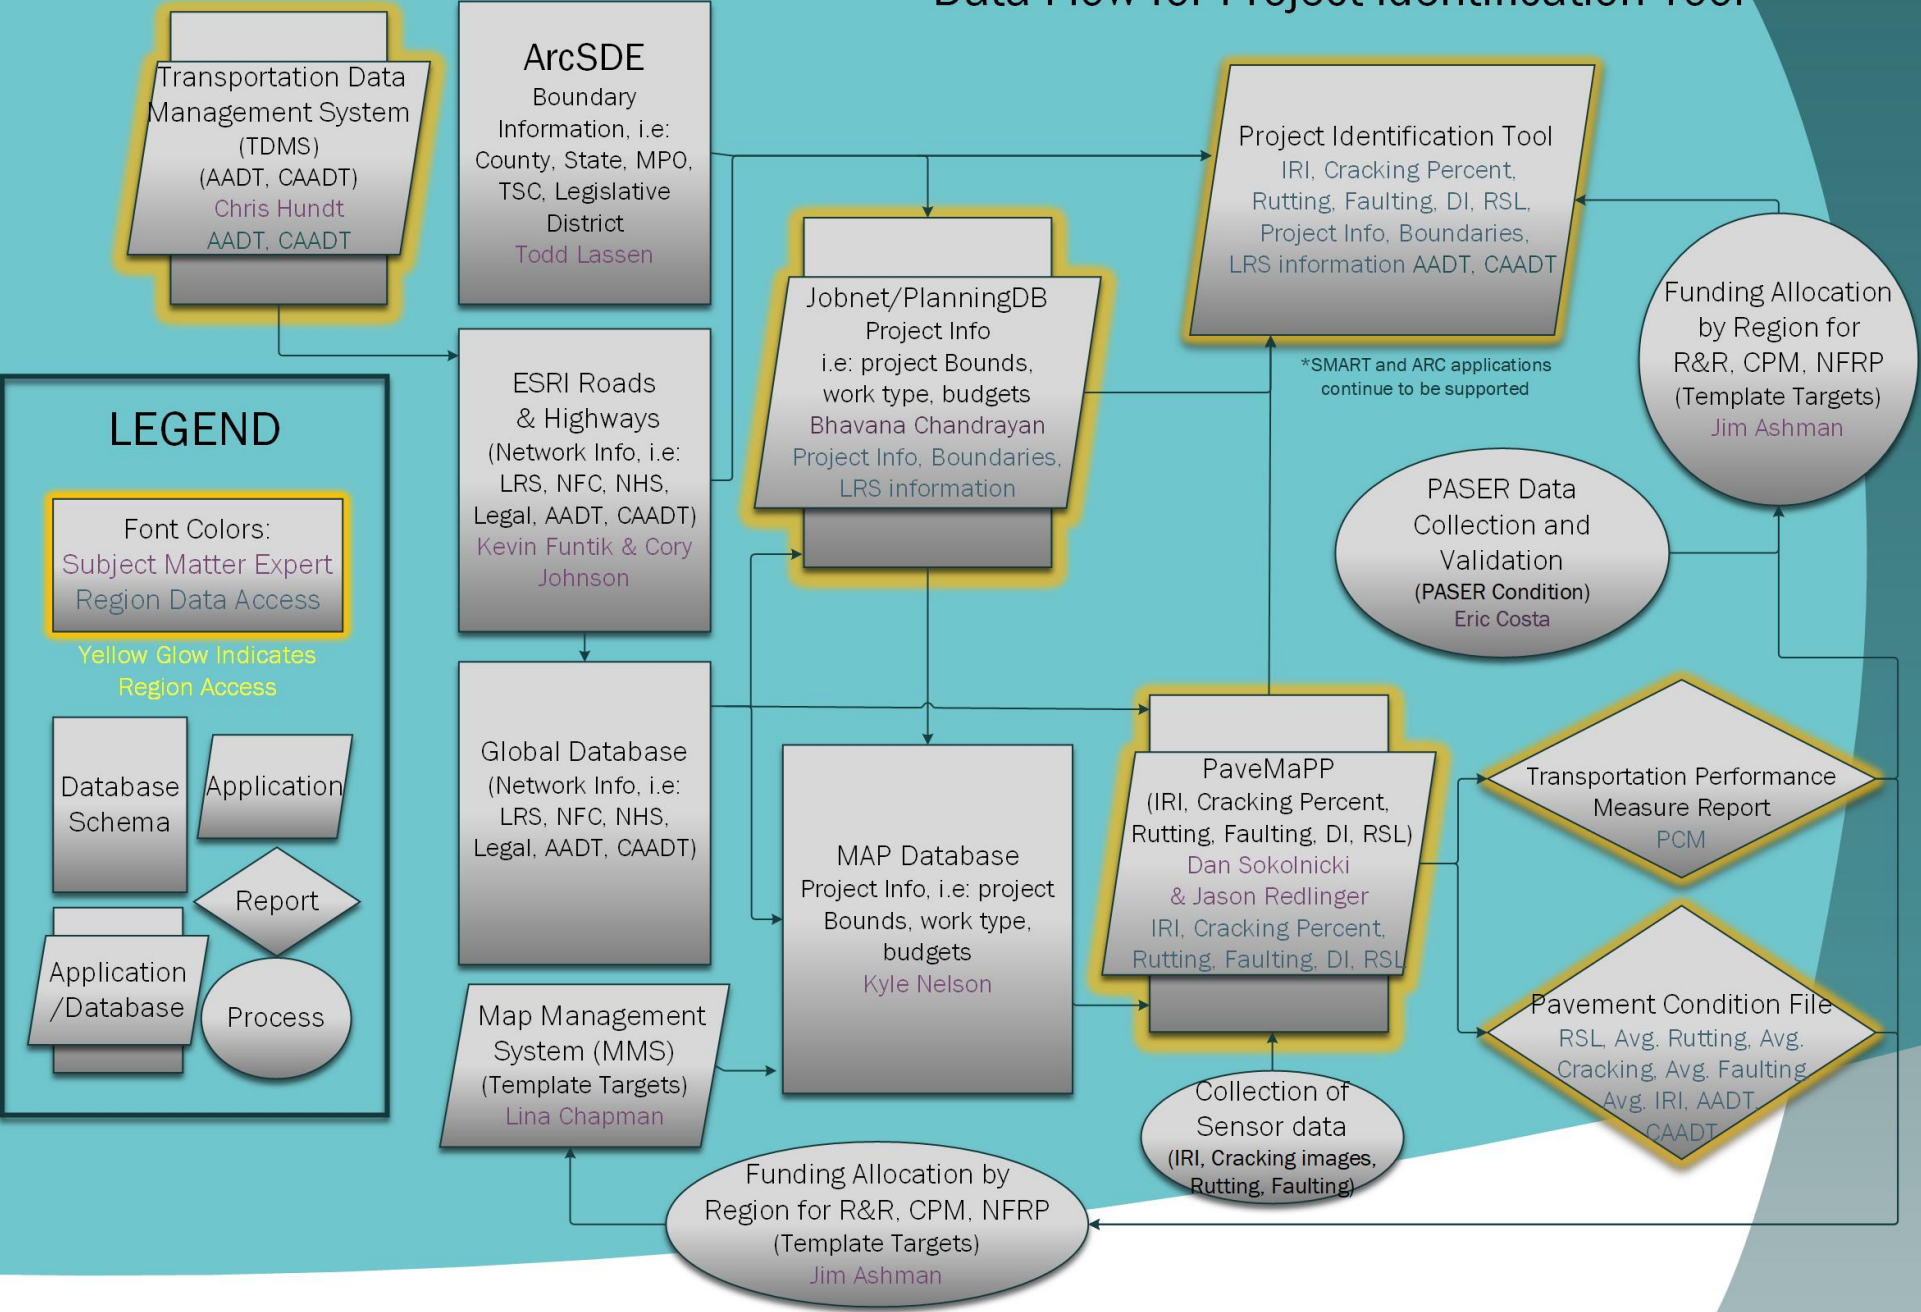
Data Flow for Project Identification Tool

Transportation Data Management System (TDMS) (AADT, CAADT) Chris Hundt AADT, CAADT

ArcSDE
Boundary Information, i.e: County, State, MPO, TSC, Legislative District
Todd Lassen

Project Identification Tool
IRI, Cracking Percent, Rutting, Faulting, DI, RSL, Project Info, Boundaries, LRS information AADT, CAADT

Jobnet/PlanningDB
Project Info
i.e: project Bounds, work type, budgets
Bhavana Chandrayan
Project Info, Boundaries, LRS information

*SMART and ARC applications continue to be supported

Funding Allocation by Region for R&R, CPM, NFRP (Template Targets)
Jim Ashman

ESRI Roads & Highways
(Network Info, i.e: LRS, NFC, NHS, Legal, AADT, CAADT)
Kevin Funtik & Cory Johnson

LEGEND

Font Colors:
Subject Matter Expert
Region Data Access
Yellow Glow Indicates Region Access

Database Schema
Application
Report
Application /Database
Process

PASER Data Collection and Validation
(PASER Condition)
Eric Costa

Global Database
(Network Info, i.e: LRS, NFC, NHS, Legal, AADT, CAADT)

MAP Database
Project Info, i.e: project Bounds, work type, budgets
Kyle Nelson

PaveMaPP
(IRI, Cracking Percent, Rutting, Faulting, DI, RSL)
Dan Sokolnicki & Jason Redlinger
IRI, Cracking Percent, Rutting, Faulting, DI, RSL

Transportation Performance Measure Report
PCM

Pavement Condition File
RSL, Avg. Rutting, Avg. Cracking, Avg. Faulting, Avg. IRI, AADT, CAADT

Map Management System (MMS)
(Template Targets)
Lina Chapman

Collection of Sensor data
(IRI, Cracking images, Rutting, Faulting)

Funding Allocation by Region for R&R, CPM, NFRP
(Template Targets)
Jim Ashman